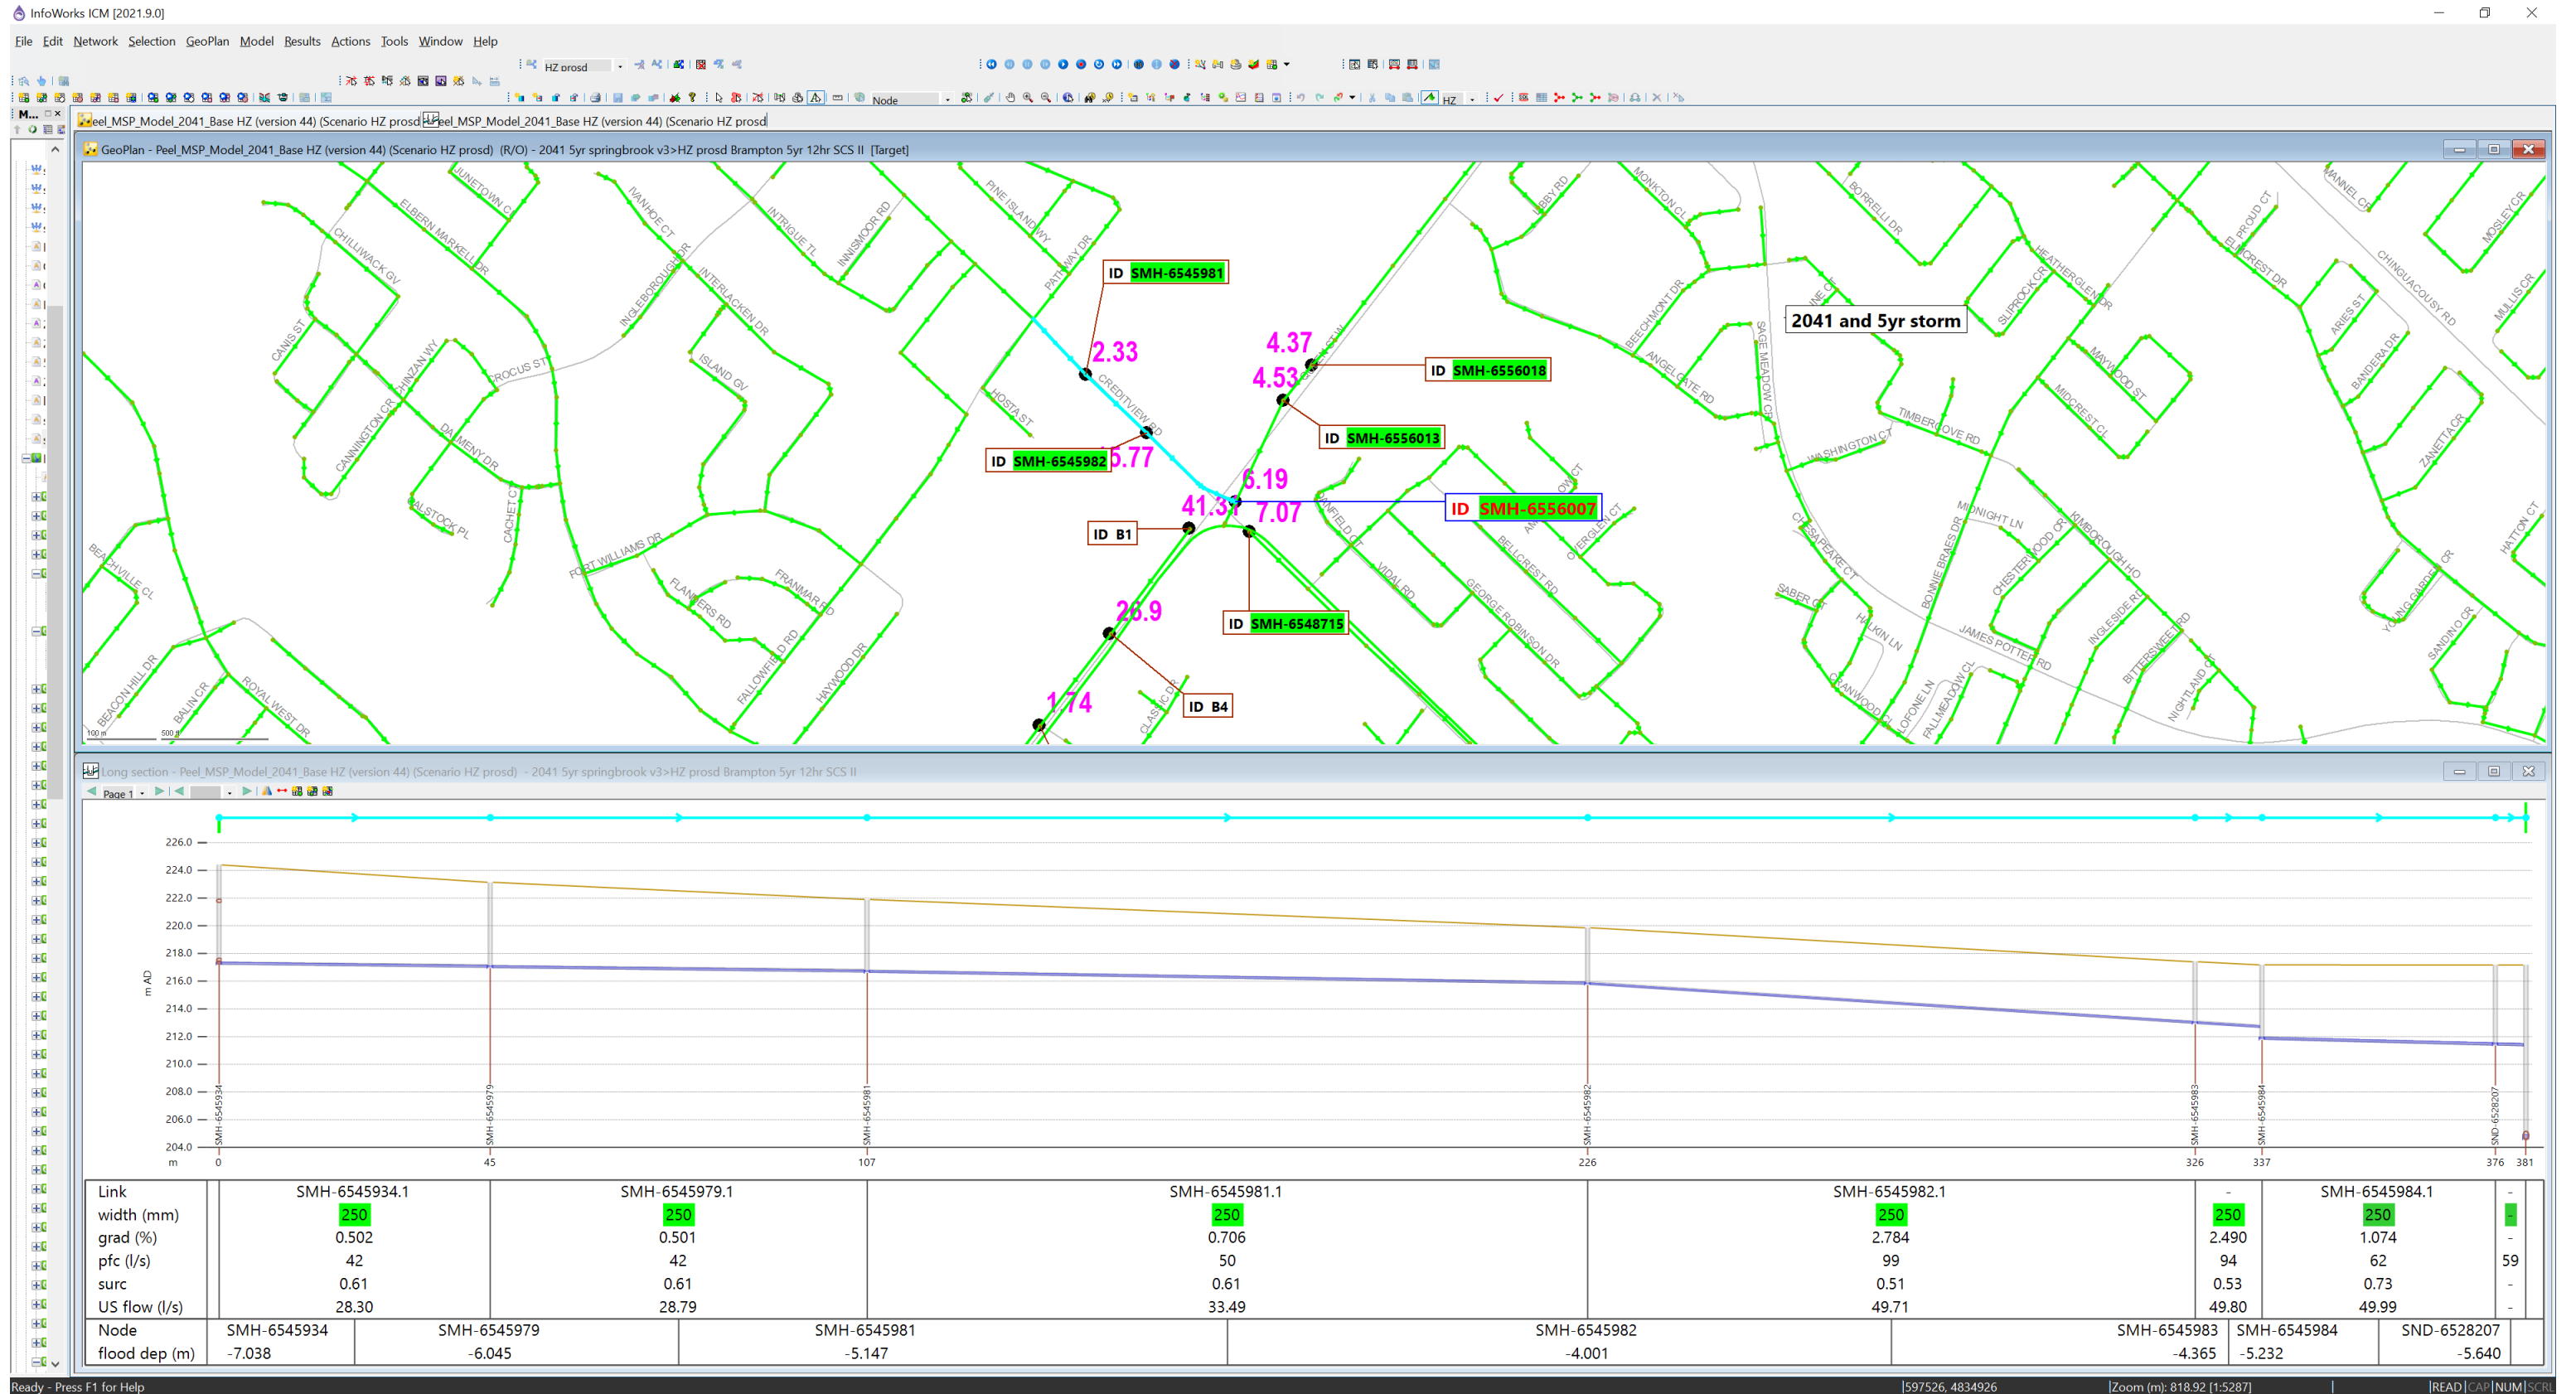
InfoWorks ICM [2021.9.0]

File Edit Network Selection GeoPlan Model Results Actions Tools Window Help

HZ prosd

Node

HZ

M...

eel_MSP_Model_2041_Base HZ (version 44) (Scenario HZ prosd eel_MSP_Model_2041_Base HZ (version 44) (Scenario HZ prosd

GeoPlan - Peel_MSP_Model_2041_Base HZ (version 44) (Scenario HZ prosd) (R/O) - 2041 5yr springbrook v3>HZ prosd Brampton 5yr 12hr SCS II [Target]

ID SMH-6545981
2.33
4.37
4.53
ID SMH-6556018
ID SMH-6556013
ID SMH-6545982
5.77
6.19
41.31
7.07
ID SMH-6556007
ID B1
26.9
ID SMH-6548715
1.74
ID B4
2041 and 5yr storm

ELBERN MARKELL DR
JUNETOWN CL
IVANHOE CT
INTRIGUE TL
INNISMOOR RD
PINE ISLAND WY
PATHWAY DR
CHILLIWACK GV
INGLEBOROUGH DR
INTERLACKEN DR
CANIS ST
CHINZAN WY
CROCUS ST
ISLAND GV
CANNINGTON CR
DAMENY DR
HOSTA ST
CREDITVIEW RD
ALSTOCK PL
CACHET CT
FORT WILLIAMS DR
FLANDERS RD
FRANMAR RD
FALLOWFIELD RD
HAYWOOD DR
BEACHVILLE CL
BEACON HILL DR
BALIN CR
ROYAL WEST DR
VIDAL RD
BELLCREST RD
GEORGE ROBINSON DR
LIBBY RD
MONKTON CL
BORRELLI DR
BEECHMONT DR
ANGELGATE RD
SAGE MEADOW CR
WASHINGTON CT
TIMBERGROVE RD
MIDCREST CL
HEATHERGLEN DR
SLIPROCK CR
MAYWOOD ST
ELROUD CT
ELMCREST DR
CHINGUACOUSY RD
MULLIS CR
MOSLEY CR
ARIES ST
BANDERA DR
ZANETTA CR
MIDNIGHT LN
KIMBOROUGH HO
INGLESIDE RD
BITTERSWEET RD
NIGHTLAND CR
JAMES POTTER RD
SABER CR
HAWKIN LN
CHESAPEAKE CT
BONNIE BRAES DR
CHESTERWOOD CR
FALLMEADOW CL
OFONE LN
CRANWOOD CR
YOUNG GARDEN CR
SANDINO CR
HATTON CT
MANNEL CR
CLASSIC DR
100 m
500 ft

Long section - Peel_MSP_Model_2041_Base HZ (version 44) (Scenario HZ prosd) - 2041 5yr springbrook v3>HZ prosd Brampton 5yr 12hr SCS II

Page 1

226.0
224.0
222.0
220.0
218.0
216.0
214.0
212.0
210.0
208.0
206.0
204.0
m AD
m
SMH-6545934
SMH-6545979
SMH-6545981
SMH-6545982
SMH-6545983
SMH-6545984
SND-6528207
0
45
107
226
326
337
376
381

| Link | SMH-6545934.1 | SMH-6545979.1 | SMH-6545981.1 | SMH-6545982.1 | - | SMH-6545984.1 | - |
|---|---|---|---|---|---|---|---|
| width (mm) | 250 | 250 | 250 | 250 | 250 | 250 | - |
| grad (%) | 0.502 | 0.501 | 0.706 | 2.784 | 2.490 | 1.074 | - |
| pfc (l/s) | 42 | 42 | 50 | 99 | 94 | 62 | 59 |
| surc | 0.61 | 0.61 | 0.61 | 0.51 | 0.53 | 0.73 | - |
| US flow (l/s) | 28.30 | 28.79 | 33.49 | 49.71 | 49.80 | 49.99 | - |

| Node | SMH-6545934 | SMH-6545979 | SMH-6545981 | SMH-6545982 | SMH-6545983 | SMH-6545984 | SND-6528207 |
|---|---|---|---|---|---|---|---|
| flood dep (m) | -7.038 | -6.045 | -5.147 | -4.001 | -4.365 | -5.232 | -5.640 |

Ready - Press F1 for Help
597526, 4834926
Zoom (m): 818.92 [1:5287]
READ CAP NUM SCRL